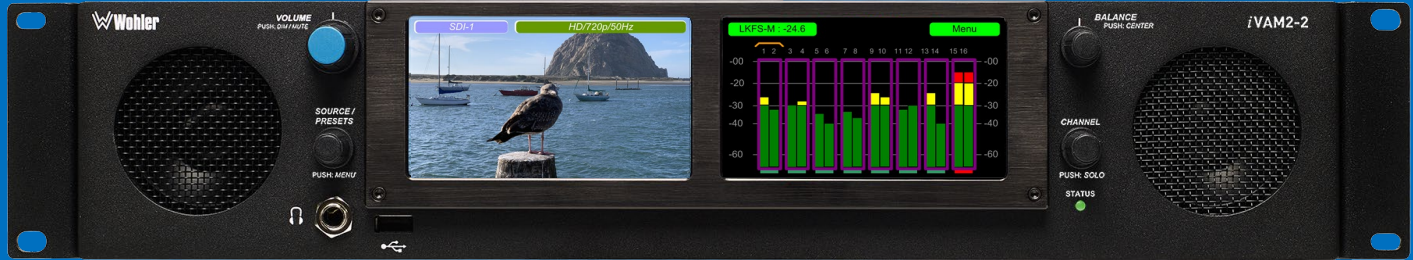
Wohler

VOLUME
PUSH: DIM / MUTE

SOURCE / PRESETS

PUSH: MENU

SDI-1

HD/720p/50Hz

LKFS-M : -24.6

Menu

1 2 3 4 5 6 7 8 9 10 11 12 13 14 15 16

-00
-20
-30
-40
-60

-00
-20
-30
-40
-60

BALANCE
PUSH: CENTER

iVAM2-2

CHANNEL

PUSH: SOLO

STATUS